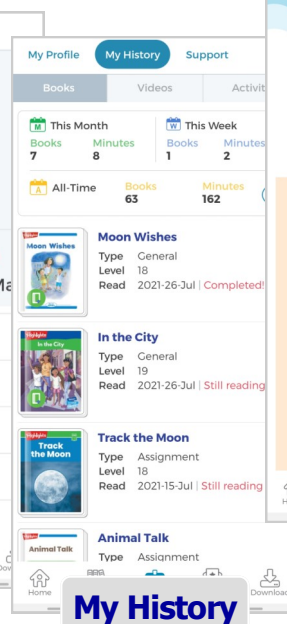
My Profile My History Support

Books Videos Activit

M This Month
Books 7 Minutes 8

W This Week
Books 1 Minutes 2

A All-Time
Books 63 Minutes 162

Highlights
Moon Wishes
Moon Wishes
Type General
Level 18
Read 2021-26-Jul | Completed!

Highlights
In the City
In the City
Type General
Level 19
Read 2021-26-Jul | Still reading

Highlights
Track the Moon
Track the Moon
Type Assignment
Level 18
Read 2021-15-Jul | Still reading

Highlights
Animal Talk
Animal Talk
Type Assignment

Ma

Home Download

My History